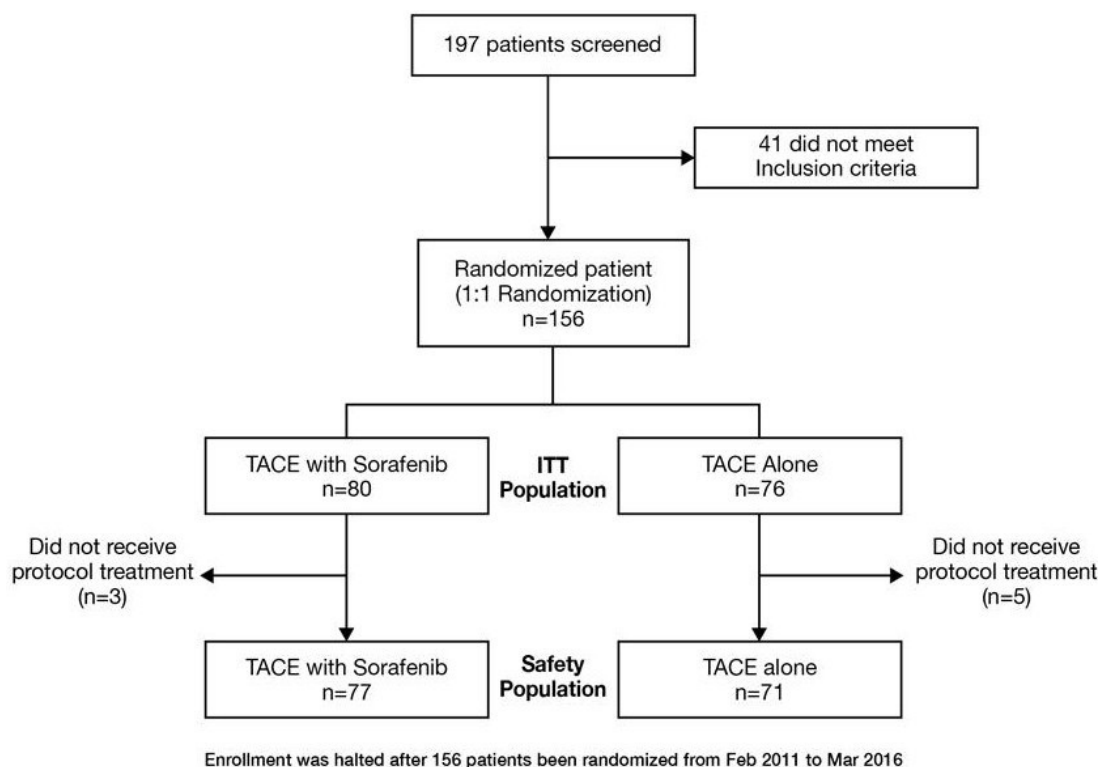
197 patients screened

41 did not meet
Inclusion criteria

Randomized patient
(1:1 Randomization)
n=156

TACE with Sorafenib
n=80

ITT
Population

TACE Alone
n=76

Did not receive
protocol treatment
(n=3)

Did not receive
protocol treatment
(n=5)

TACE with Sorafenib
n=77

Safety
Population

TACE alone
n=71

Enrollment was halted after 156 patients been randomized from Feb 2011 to Mar 2016